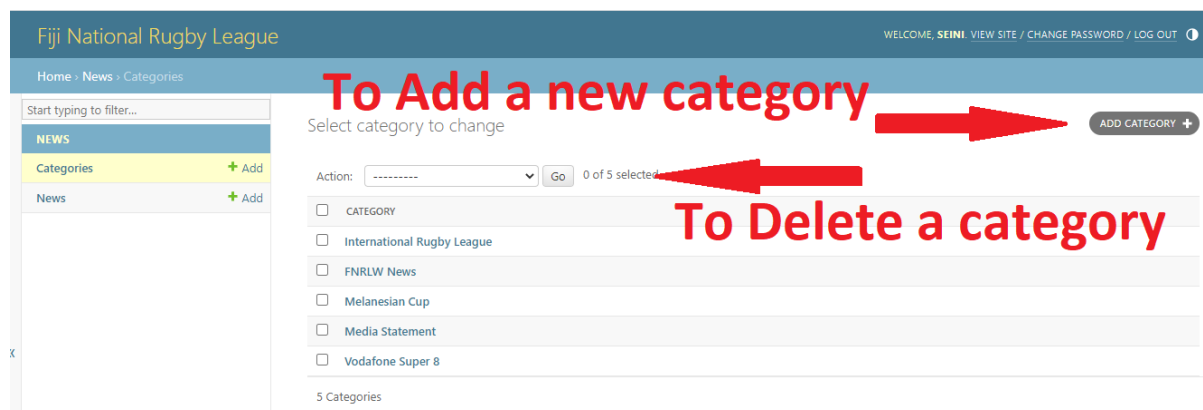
Fiji National Rugby League

WELCOME, SEINI. VIEW SITE / CHANGE PASSWORD / LOG OUT

Home › News › Categories

To Add a new category

Start typing to filter...

NEWS

Categories + Add

News + Add

Select category to change

ADD CATEGORY +

Action: --------- Go 0 of 5 selected

To Delete a category

| | CATEGORY |
|---|---|
| ☐ | International Rugby League |
| ☐ | FNRLW News |
| ☐ | Melanesian Cup |
| ☐ | Media Statement |
| ☐ | Vodafone Super 8 |

5 Categories